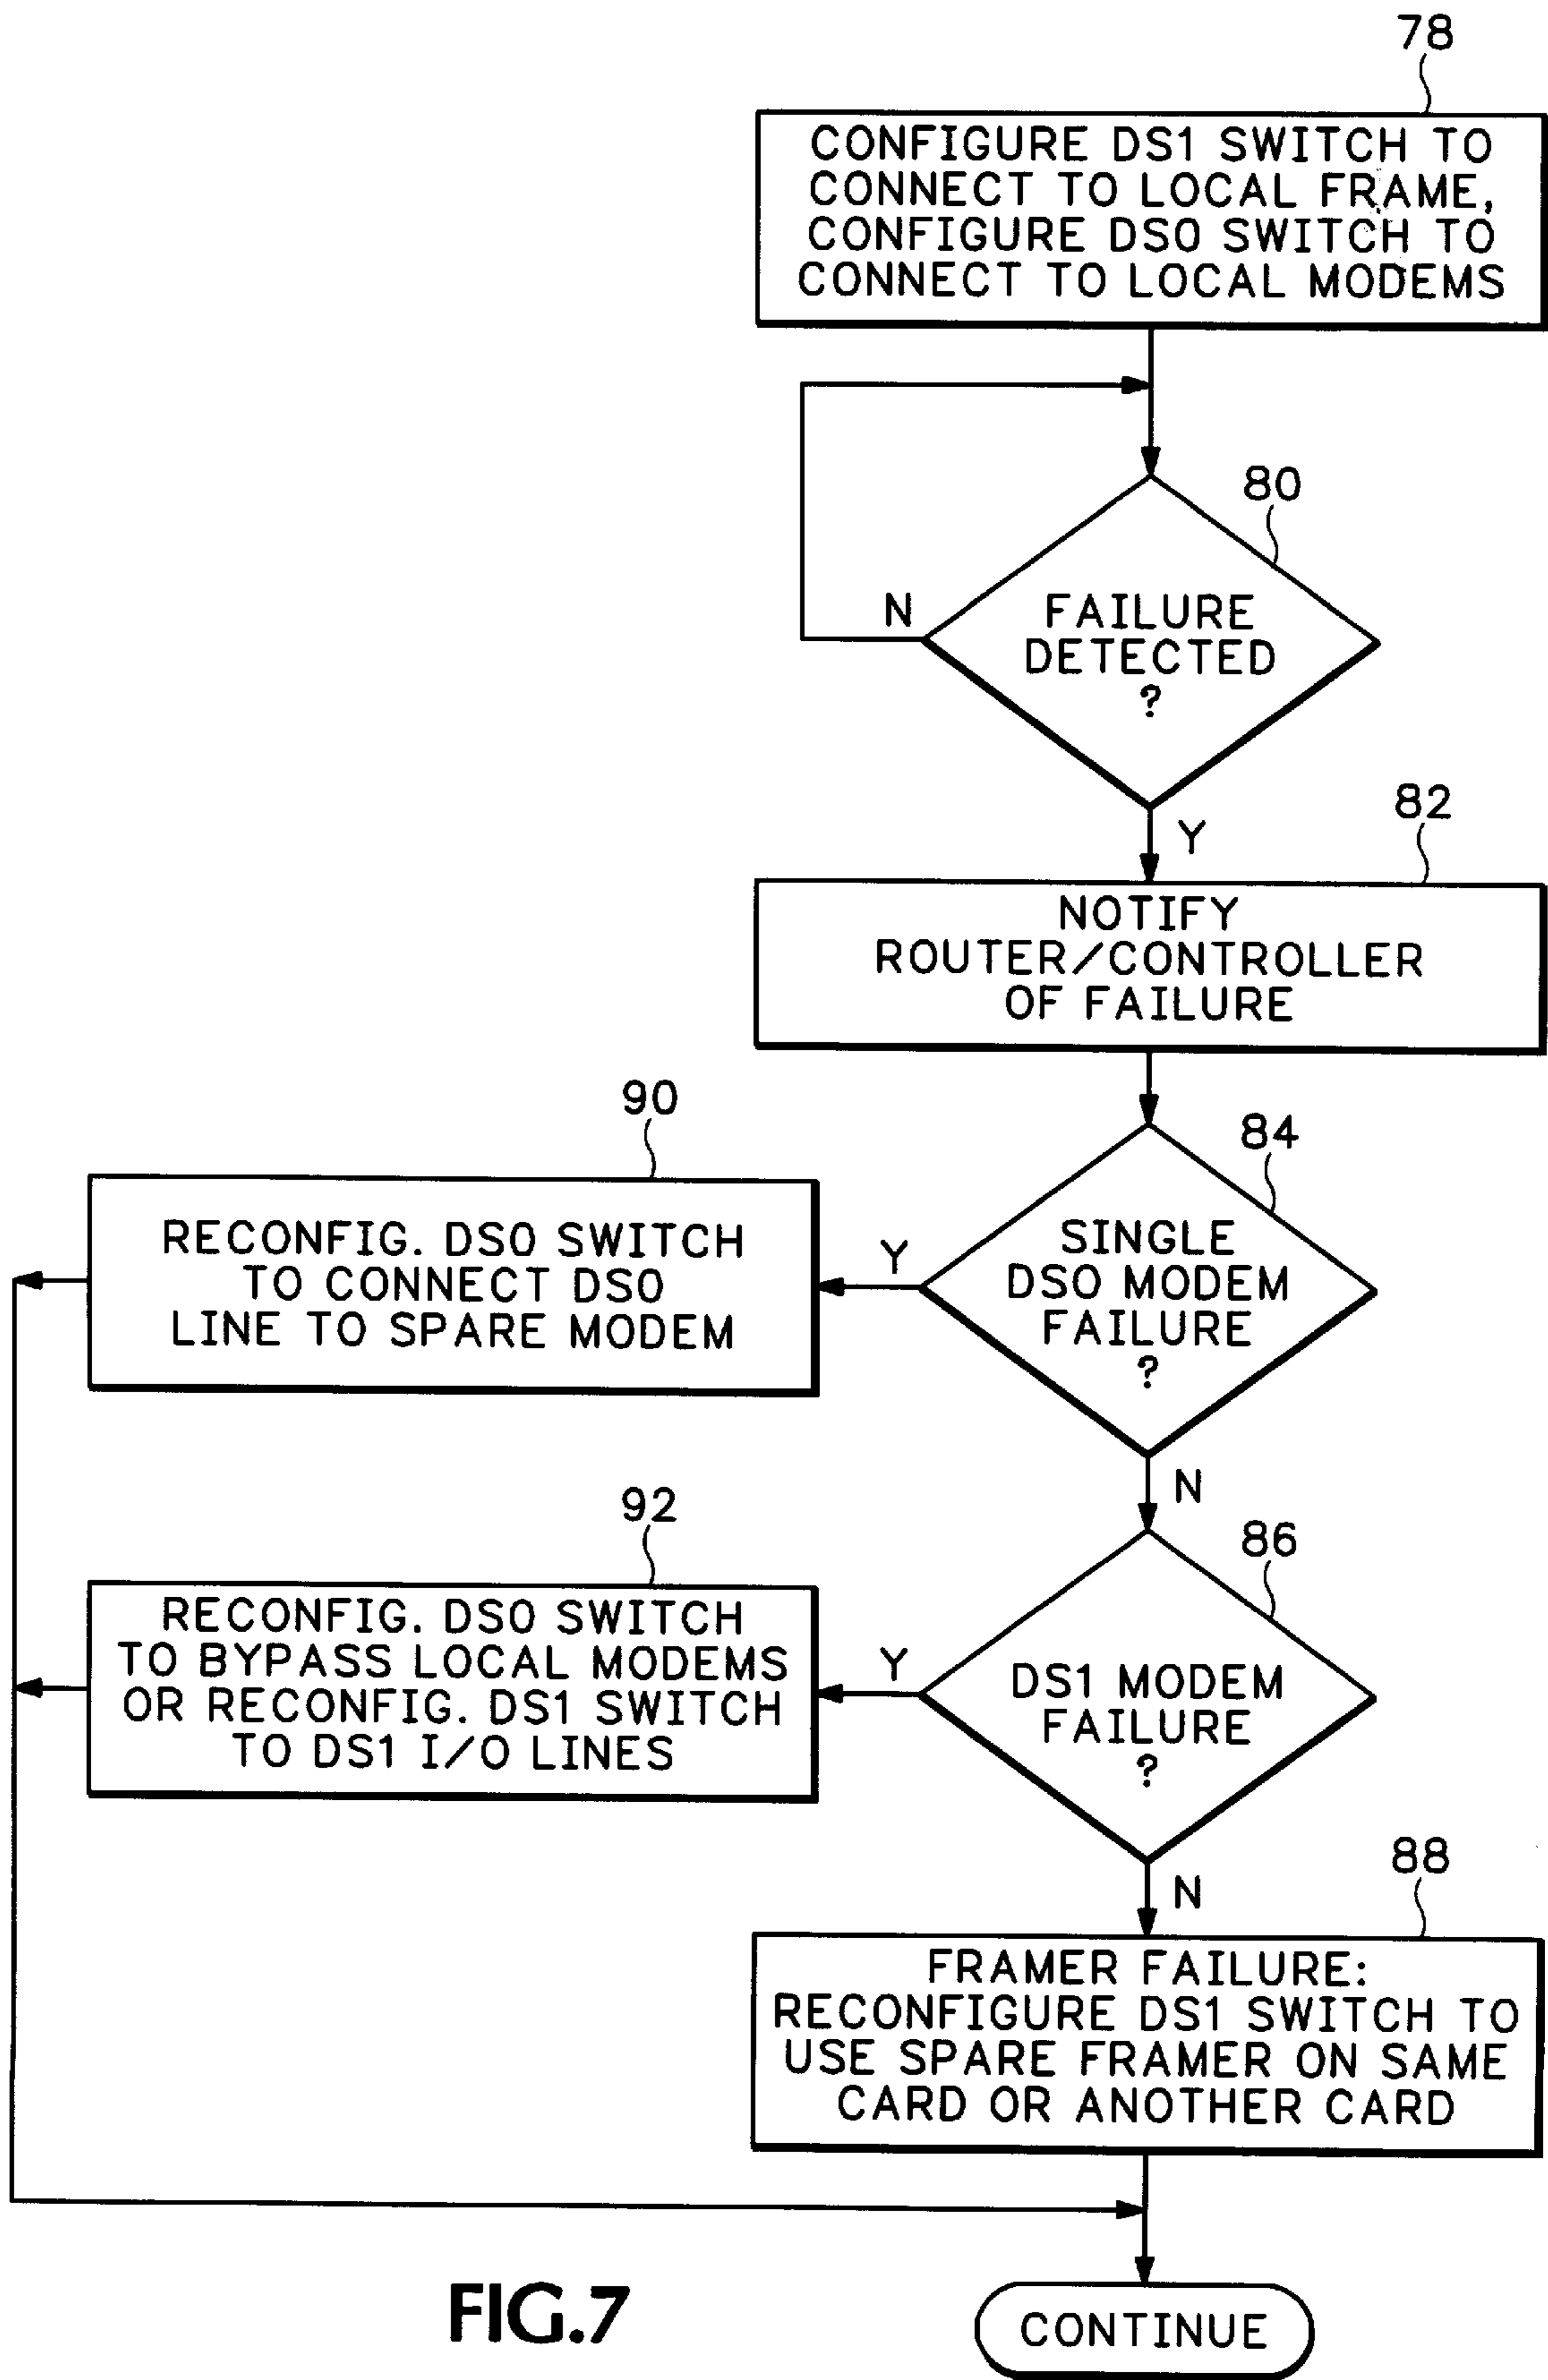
78

CONFIGURE DS1 SWITCH TO CONNECT TO LOCAL FRAME, CONFIGURE DS0 SWITCH TO CONNECT TO LOCAL MODEMS

80

N

FAILURE DETECTED ?

Y

82

NOTIFY ROUTER/CONTROLLER OF FAILURE

90

RECONFIG. DS0 SWITCH TO CONNECT DS0 LINE TO SPARE MODEM

Y

84

SINGLE DS0 MODEM FAILURE ?

N

92

RECONFIG. DS0 SWITCH TO BYPASS LOCAL MODEMS OR RECONFIG. DS1 SWITCH TO DS1 I/O LINES

Y

86

DS1 MODEM FAILURE ?

N

88

FRAMER FAILURE: RECONFIGURE DS1 SWITCH TO USE SPARE FRAMER ON SAME CARD OR ANOTHER CARD

FIG.7

CONTINUE